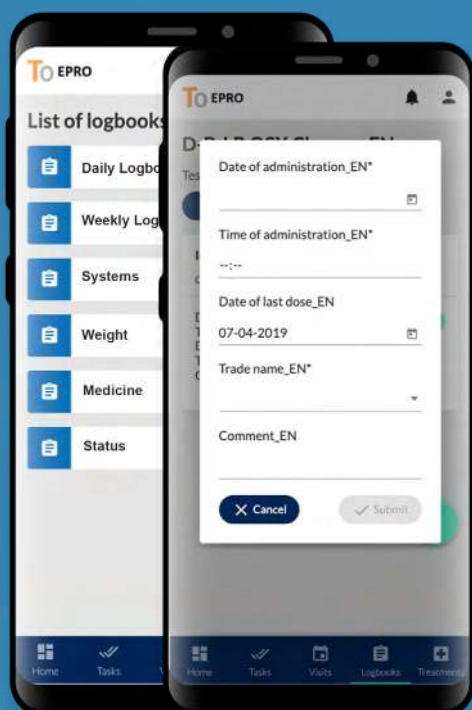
TO EPRO

List of logbooks

Daily Logbo

Weekly Log

Systems

Weight

Medicine

Status

Home

Tasks

TO EPRO

Date of administration_EN*

Time of administration_EN*

--:--

Date of last dose_EN

07-04-2019

Trade name_EN*

Comment_EN

Cancel

Submit

Home

Tasks

Visits

Logbooks

Treatments